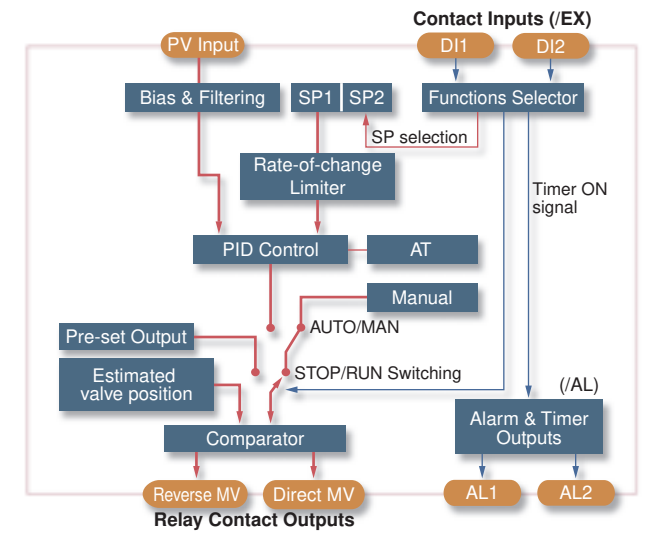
Contact Inputs (/EX)

PV Input

DI1

DI2

Bias & Filtering

SP1

SP2

Functions Selector

SP selection

Rate-of-change Limiter

Timer ON signal

PID Control

AT

Manual

AUTO/MAN

Pre-set Output

Estimated valve position

STOP/RUN Switching

(/AL)

Alarm & Timer Outputs

Comparator

Reverse MV

Direct MV

AL1

AL2

Relay Contact Outputs